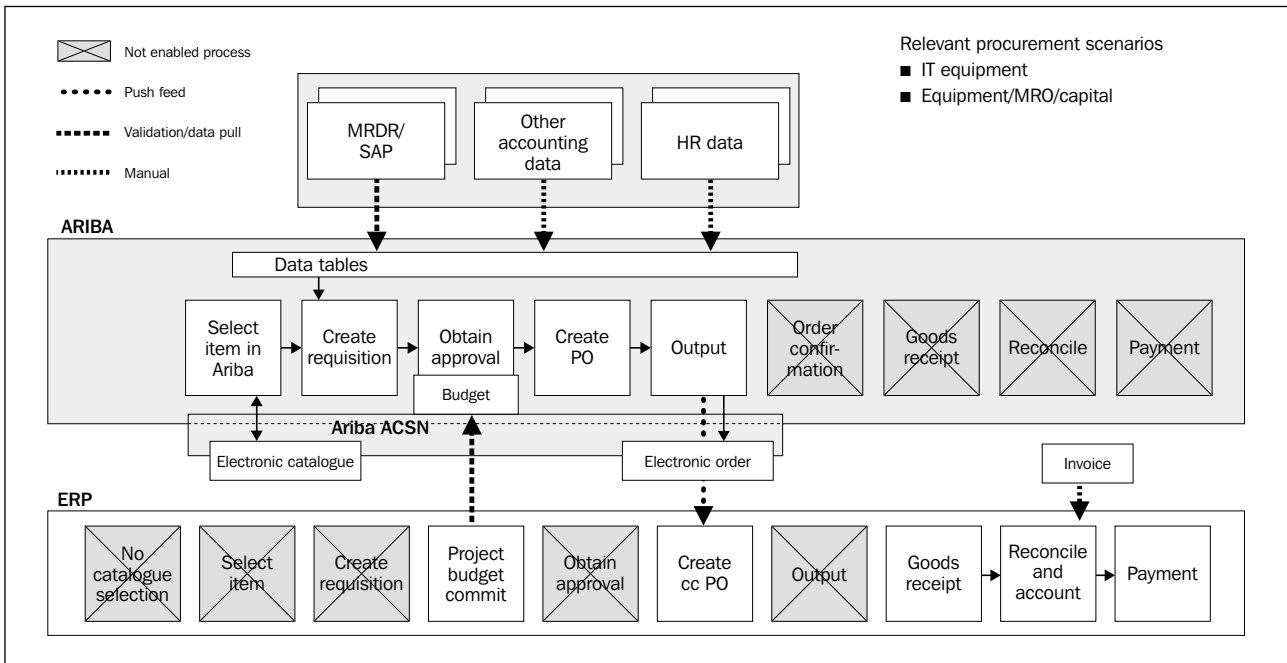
Not enabled process
Push feed
Validation/data pull
Manual

Relevant procurement scenarios
■ IT equipment
■ Equipment/MRO/capital

MRDR/ SAP
Other accounting data
HR data

ARIBA
Data tables
Select item in Ariba
Create requisition
Obtain approval
Create PO
Output
Order confirmation
Goods receipt
Reconcile
Payment
Budget

Ariba ACSN
Electronic catalogue
Electronic order
Invoice

ERP
No catalogue selection
Select item
Create requisition
Project budget commit
Obtain approval
Create cc PO
Output
Goods receipt
Reconcile and account
Payment